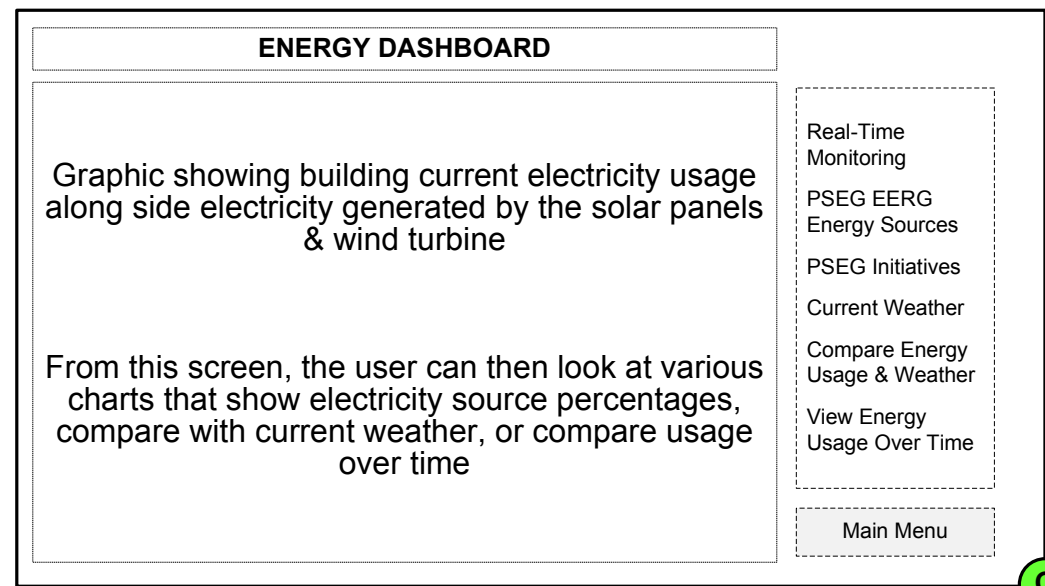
ENERGY DASHBOARD

Graphic showing building current electricity usage along side electricity generated by the solar panels & wind turbine

From this screen, the user can then look at various charts that show electricity source percentages, compare with current weather, or compare usage over time

Real-Time Monitoring

PSEG EERG Energy Sources

PSEG Initiatives

Current Weather

Compare Energy Usage & Weather

View Energy Usage Over Time

Main Menu